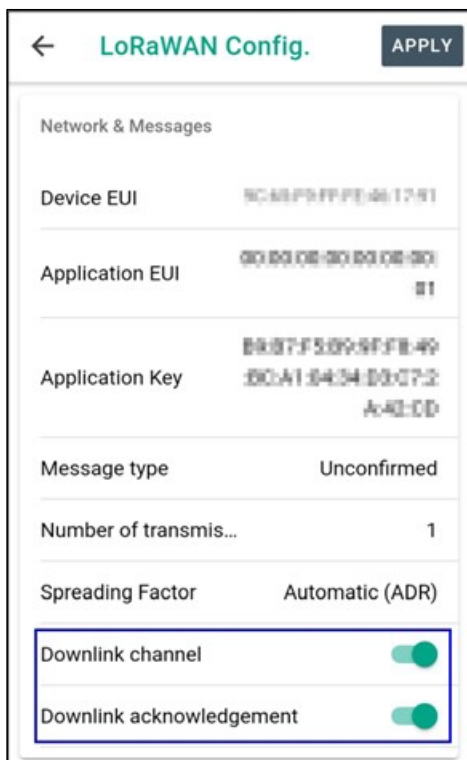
LoRaWAN Config.

APPLY

Network & Messages

Device EUI

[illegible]

Application EUI

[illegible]

Application Key

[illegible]

Message type

Unconfirmed

Number of transmis...

1

Spreading Factor

Automatic (ADR)

Downlink channel

Downlink acknowledgement